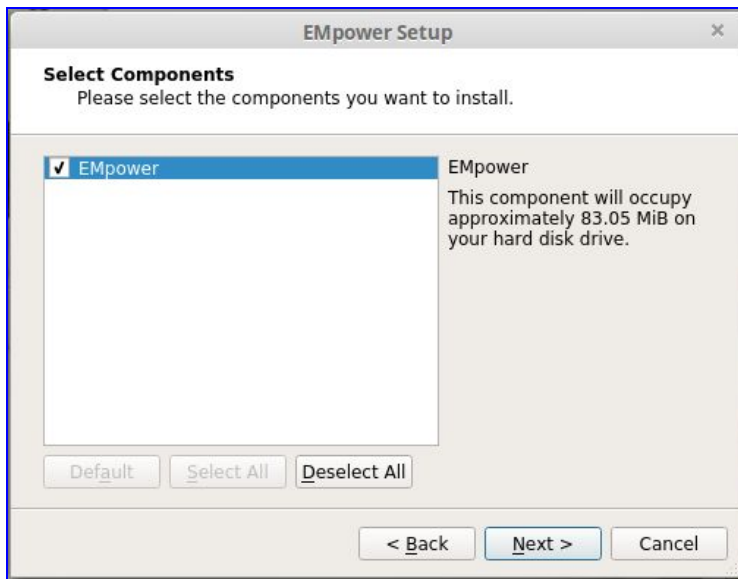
EMpower Setup

×

**Select Components**
Please select the components you want to install.

☑ EMpower

EMpower

This component will occupy approximately 83.05 MiB on your hard disk drive.

Default | Select All | Deselect All

< Back | Next > | Cancel